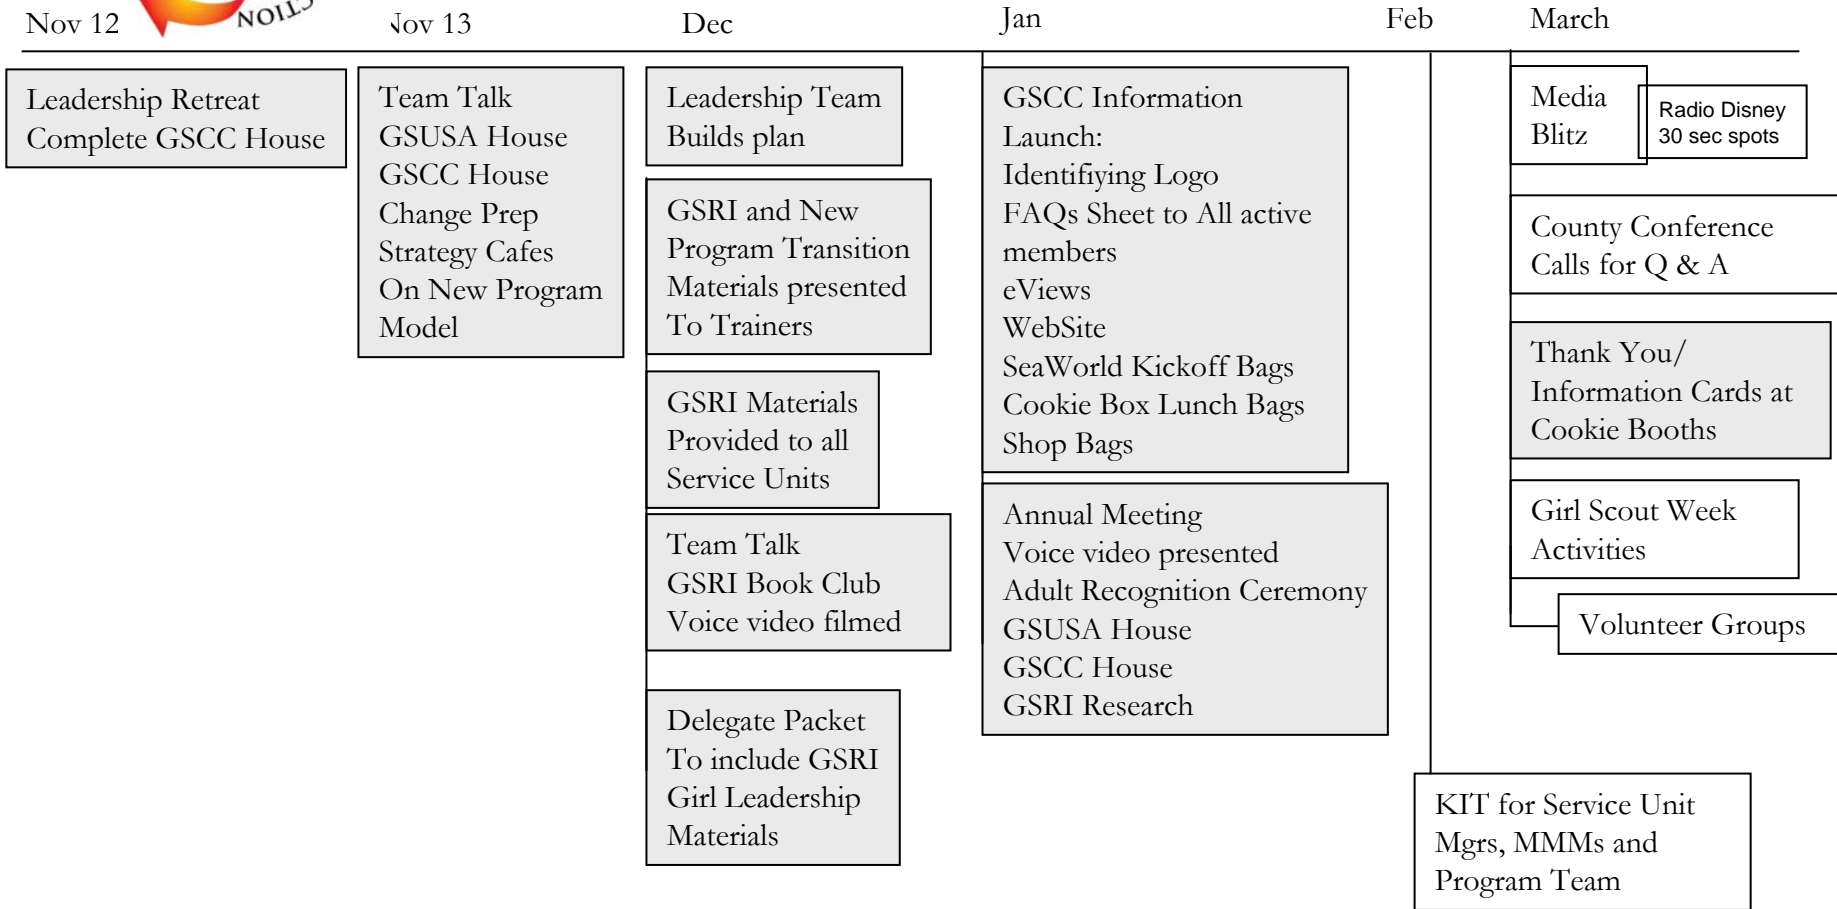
Nov 12 NOIL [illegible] Nov 13 Dec Jan Feb March

Leadership Retreat
Complete GSCC House

Team Talk
GSUSA House
GSCC House
Change Prep
Strategy Cafes
On New Program Model

Leadership Team
Builds plan

GSRI and New
Program Transition
Materials presented
To Trainers

GSRI Materials
Provided to all
Service Units

Team Talk
GSRI Book Club
Voice video filmed

Delegate Packet
To include GSRI
Girl Leadership
Materials

GSCC Information
Launch:
Identifiying Logo
FAQs Sheet to All active members
eViews
WebSite
SeaWorld Kickoff Bags
Cookie Box Lunch Bags
Shop Bags

Annual Meeting
Voice video presented
Adult Recognition Ceremony
GSUSA House
GSCC House
GSRI Research

KIT for Service Unit
Mgrs, MMMs and
Program Team

Media
Blitz

Radio Disney
30 sec spots

County Conference
Calls for Q & A

Thank You/
Information Cards at
Cookie Booths

Girl Scout Week
Activities

Volunteer Groups